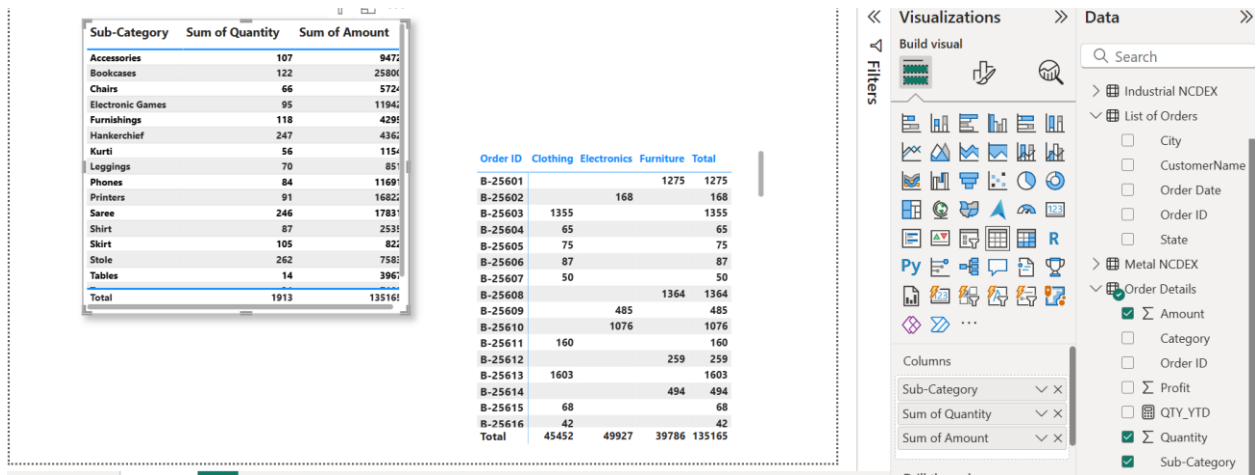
| Sub-Category | Sum of Quantity | Sum of Amount |
|---|---|---|
| Accessories | 107 | 9472 |
| Bookcases | 122 | 25800 |
| Chairs | 66 | 5724 |
| Electronic Games | 95 | 11942 |
| Furnishings | 118 | 4295 |
| Hankerchief | 247 | 4362 |
| Kurti | 56 | 1154 |
| Leggings | 70 | 851 |
| Phones | 84 | 11691 |
| Printers | 91 | 16822 |
| Saree | 246 | 17831 |
| Shirt | 87 | 2535 |
| Skirt | 105 | 822 |
| Stole | 262 | 7583 |
| Tables | 14 | 3967 |
| Total | 1913 | 135165 |

| Order ID | Clothing | Electronics | Furniture | Total |
|---|---|---|---|---|
| B-25601 | | | 1275 | 1275 |
| B-25602 | | 168 | | 168 |
| B-25603 | 1355 | | | 1355 |
| B-25604 | 65 | | | 65 |
| B-25605 | 75 | | | 75 |
| B-25606 | 87 | | | 87 |
| B-25607 | 50 | | | 50 |
| B-25608 | | | 1364 | 1364 |
| B-25609 | | 485 | | 485 |
| B-25610 | | 1076 | | 1076 |
| B-25611 | 160 | | | 160 |
| B-25612 | | | 259 | 259 |
| B-25613 | 1603 | | | 1603 |
| B-25614 | | | 494 | 494 |
| B-25615 | 68 | | | 68 |
| B-25616 | 42 | | | 42 |
| Total | 45452 | 49927 | 39786 | 135165 |

Filters

Visualizations
Build visual
R
Py
...
Columns
Sub-Category
Sum of Quantity
Sum of Amount

Data
Search
Industrial NCDEX
List of Orders
City
CustomerName
Order Date
Order ID
State
Metal NCDEX
Order Details
Σ Amount
Category
Order ID
Σ Profit
QTY_YTD
Σ Quantity
Sub-Category